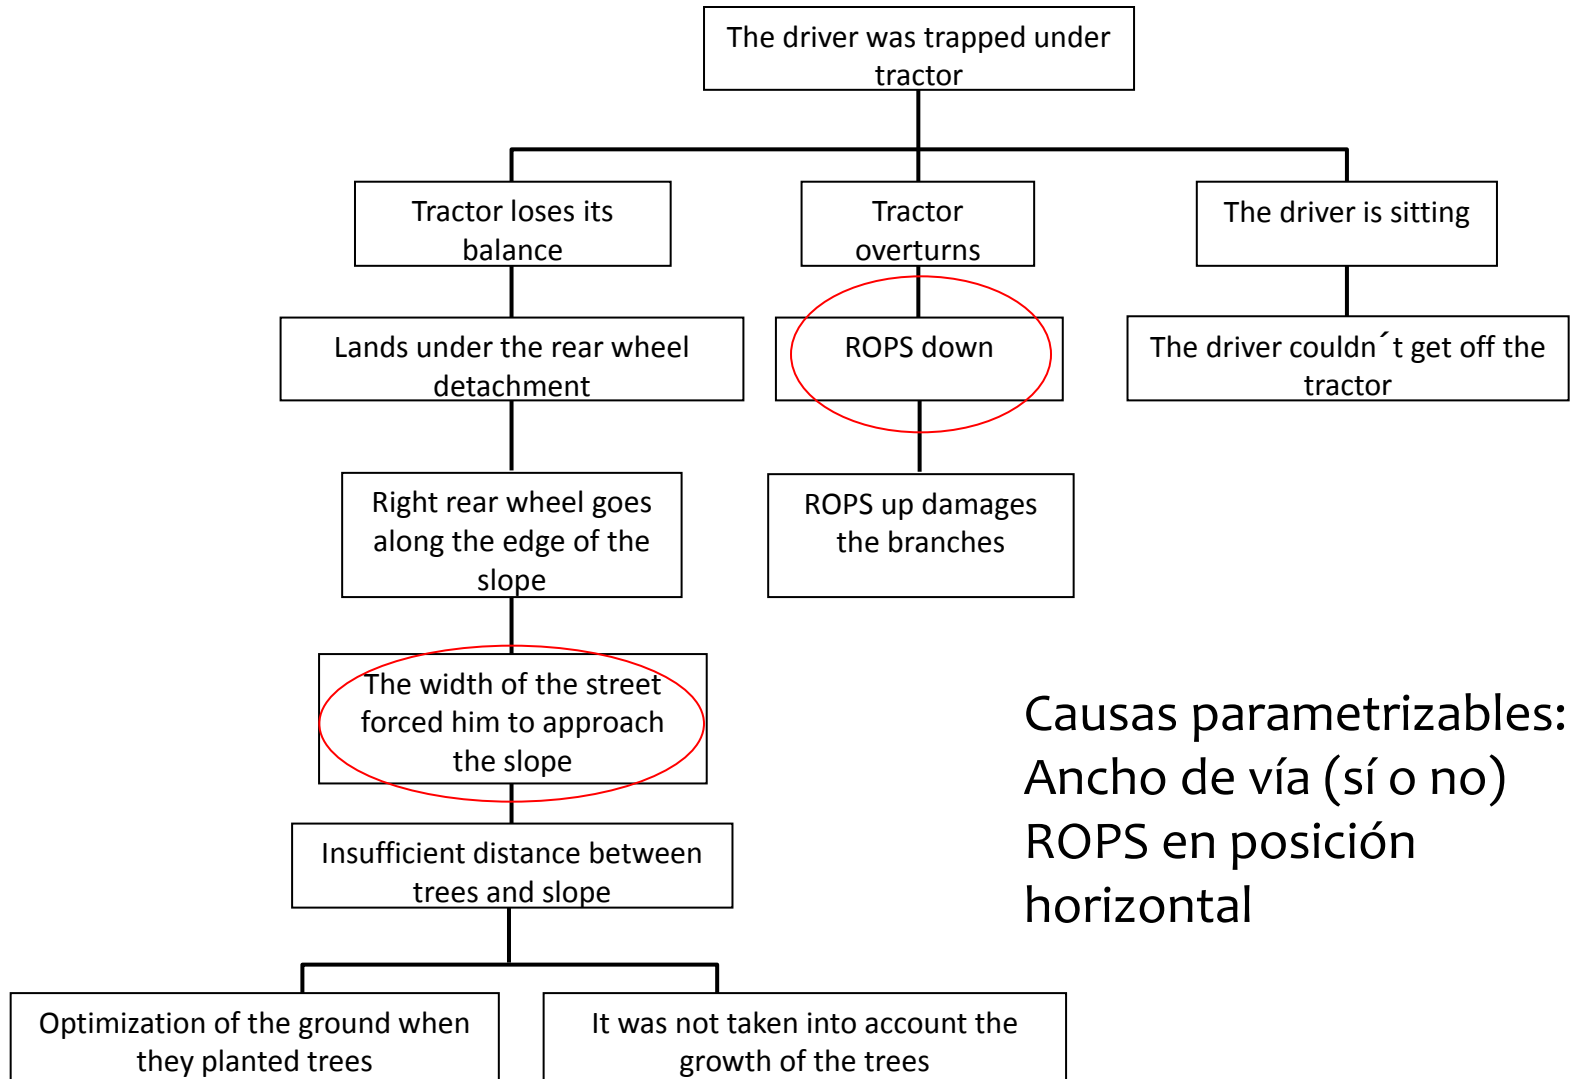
The driver was trapped under tractor

Tractor loses its balance

Tractor overturns

The driver is sitting

Lands under the rear wheel detachment

ROPS down

The driver couldn´t get off the tractor

Right rear wheel goes along the edge of the slope

ROPS up damages the branches

The width of the street forced him to approach the slope

Insufficient distance between trees and slope

Optimization of the ground when they planted trees

It was not taken into account the growth of the trees

Causas parametrizables:
Ancho de vía (sí o no)
ROPS en posición horizontal